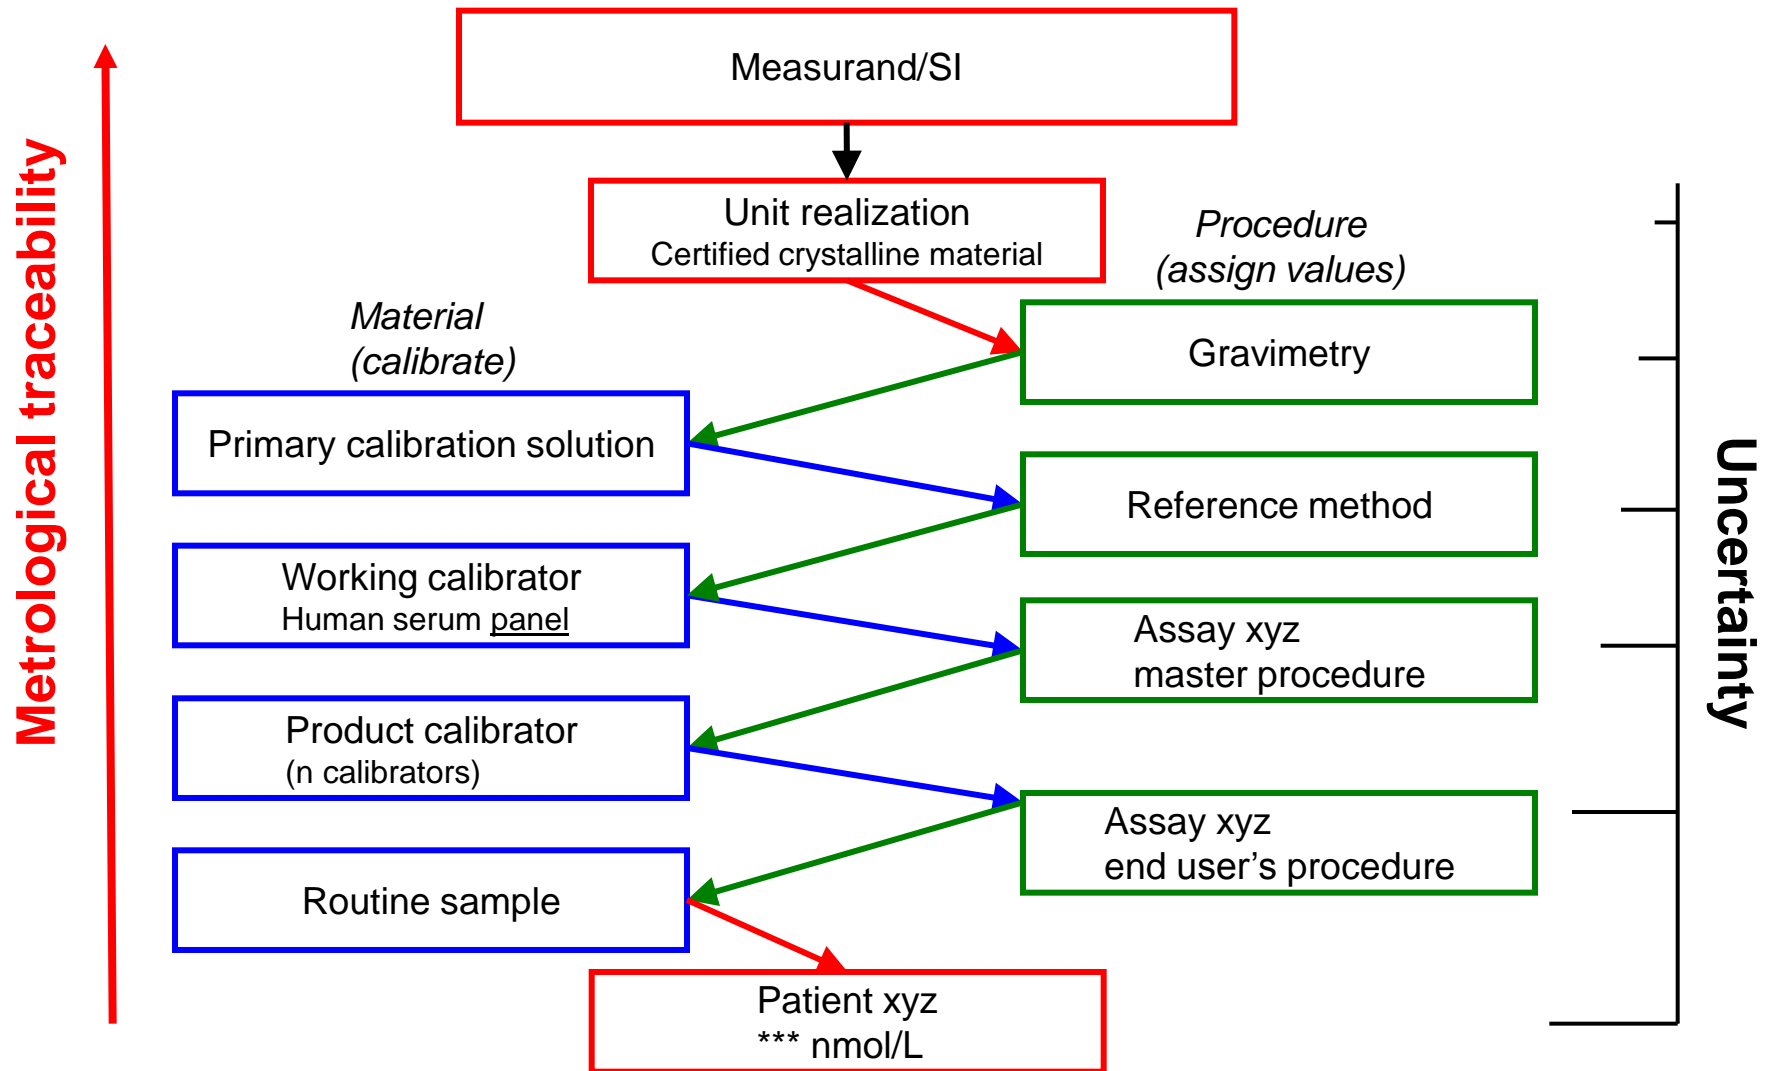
Metrological traceability

Measurand/SI

Unit realization
Certified crystalline material

Procedure
(assign values)

Material
(calibrate)

Gravimetry

Primary calibration solution

Reference method

Working calibrator
Human serum panel

Assay xyz
master procedure

Product calibrator
(n calibrators)

Assay xyz
end user's procedure

Routine sample

Patient xyz
*** nmol/L

Uncertainty